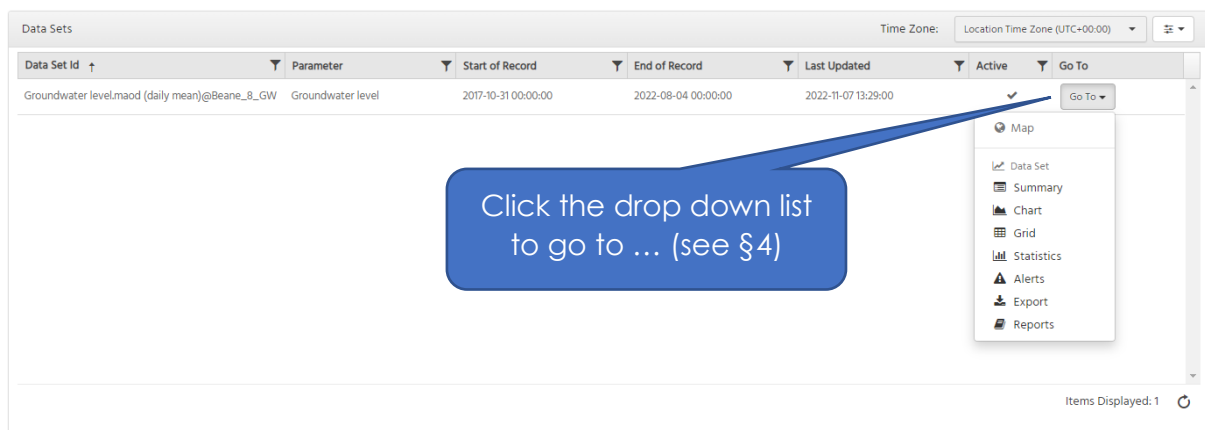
Data Sets

Time Zone: Location Time Zone (UTC+00:00)

| Data Set Id ↑ | Parameter | Start of Record | End of Record | Last Updated | Active | Go To |
|---|---|---|---|---|---|---|
| Groundwater level.maod (daily mean)@Beane_8_GW | Groundwater level | 2017-10-31 00:00:00 | 2022-08-04 00:00:00 | 2022-11-07 13:29:00 | ✔ | Go To ▾ |

Map

Data Set
Summary
Chart
Grid
Statistics
Alerts
Export
Reports

Click the drop down list to go to … (see §4)

Items Displayed: 1